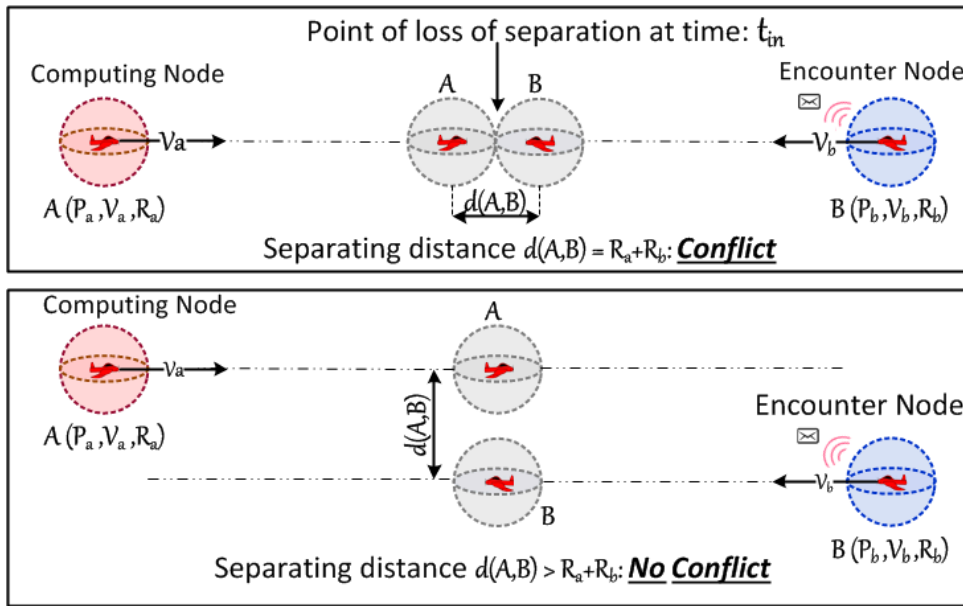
Point of loss of separation at time: $t_{in}$

Computing Node

A

B

Encounter Node

$V_a$

$V_b$

A $(P_a, V_a, R_a)$

$d(A,B)$

B $(P_b, V_b, R_b)$

Separating distance $d(A,B) = R_a + R_b$: ***Conflict***

Computing Node

A

$V_a$

$d(A,B)$

Encounter Node

A $(P_a, V_a, R_a)$

$V_b$

B

B $(P_b, V_b, R_b)$

Separating distance $d(A,B) > R_a + R_b$: ***No Conflict***